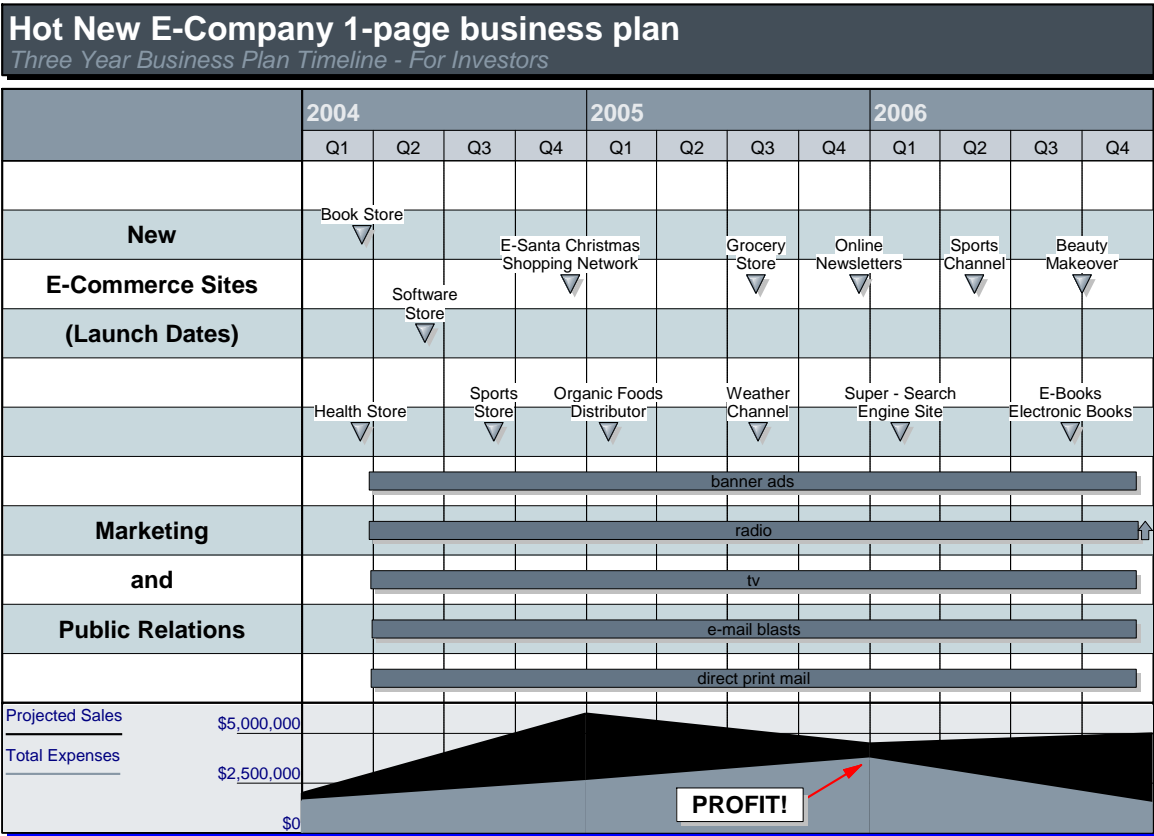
Hot New E-Company 1-page business plan
Three Year Business Plan Timeline - For Investors

| | 2004 | | | | 2005 | | | | 2006 | | | |
|---|---|---|---|---|---|---|---|---|---|---|---|---|
| | Q1 | Q2 | Q3 | Q4 | Q1 | Q2 | Q3 | Q4 | Q1 | Q2 | Q3 | Q4 |

New
E-Commerce Sites
(Launch Dates)

Book Store
E-Santa Christmas Shopping Network
Grocery Store
Online Newsletters
Sports Channel
Beauty Makeover
Software Store
Sports Store
Organic Foods Distributor
Weather Channel
Super - Search Engine Site
E-Books Electronic Books
Health Store

Marketing
and
Public Relations

banner ads
radio
tv
e-mail blasts
direct print mail

Projected Sales
Total Expenses
$5,000,000
$2,500,000
$0
PROFIT!